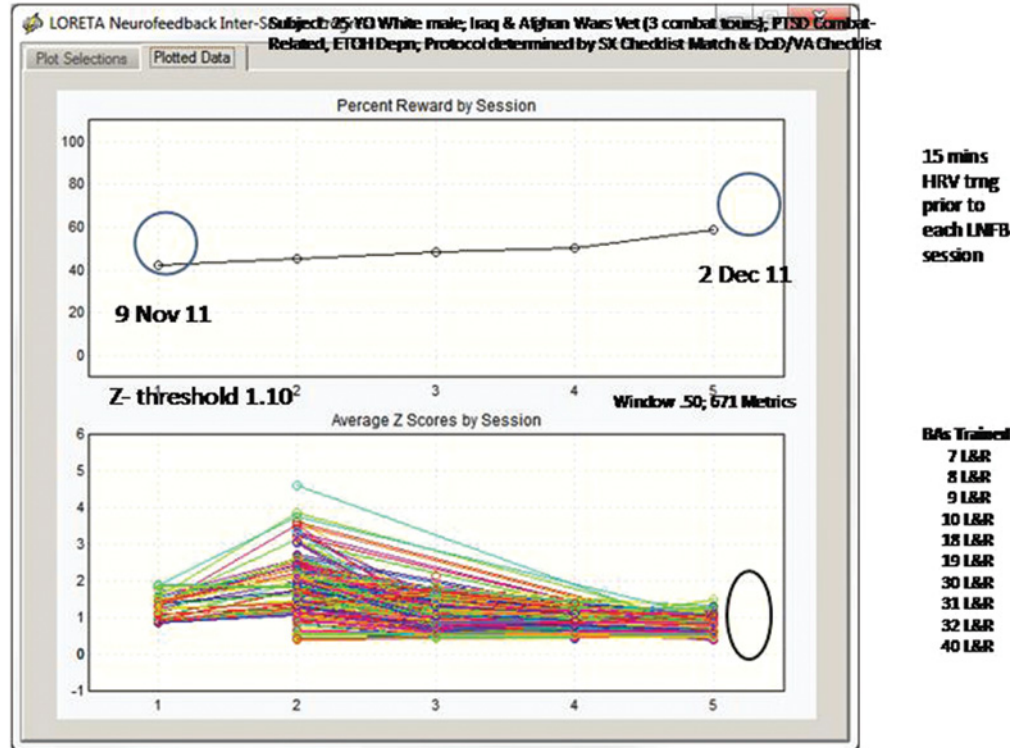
LORETA Neurofeedback Inter-S Subject: 25 YO White male; Iraq & Afghan Wars Vet (3 combat tours); PTSD Combat-Related, ETOH Depn; Protocol determined by SX Checklist Match & DoD/VA Checklist

Plot Selections | Plotted Data

Percent Reward by Session

100
80
60
40
20
0

9 Nov 11

2 Dec 11

Z- threshold 1.10

1 2 3 4 5

Window .50; 671 Metrics

Average Z Scores by Session

6
5
4
3
2
1
0
-1

1 2 3 4 5

15 mins HRV trng prior to each LNFB session

BAs Trained
7 L&R
8 L&R
9 L&R
10 L&R
18 L&R
19 L&R
30 L&R
31 L&R
32 L&R
40 L&R